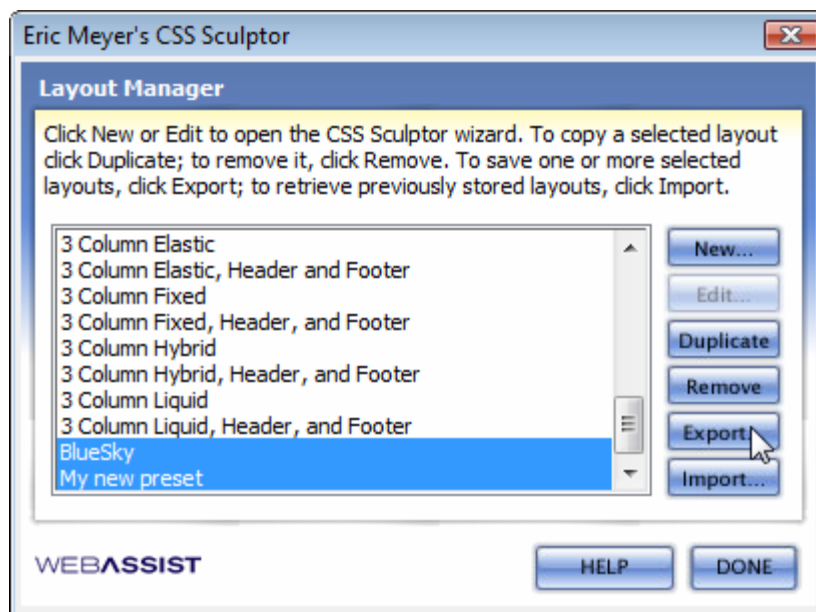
Eric Meyer's CSS Sculptor

Layout Manager

Click New or Edit to open the CSS Sculptor wizard. To copy a selected layout click Duplicate; to remove it, click Remove. To save one or more selected layouts, click Export; to retrieve previously stored layouts, click Import.

3 Column Elastic
3 Column Elastic, Header and Footer
3 Column Fixed
3 Column Fixed, Header, and Footer
3 Column Hybrid
3 Column Hybrid, Header, and Footer
3 Column Liquid
3 Column Liquid, Header, and Footer
BlueSky
My new preset

New...
Edit...
Duplicate
Remove
Export...
Import...

WEBASSIST

HELP
DONE